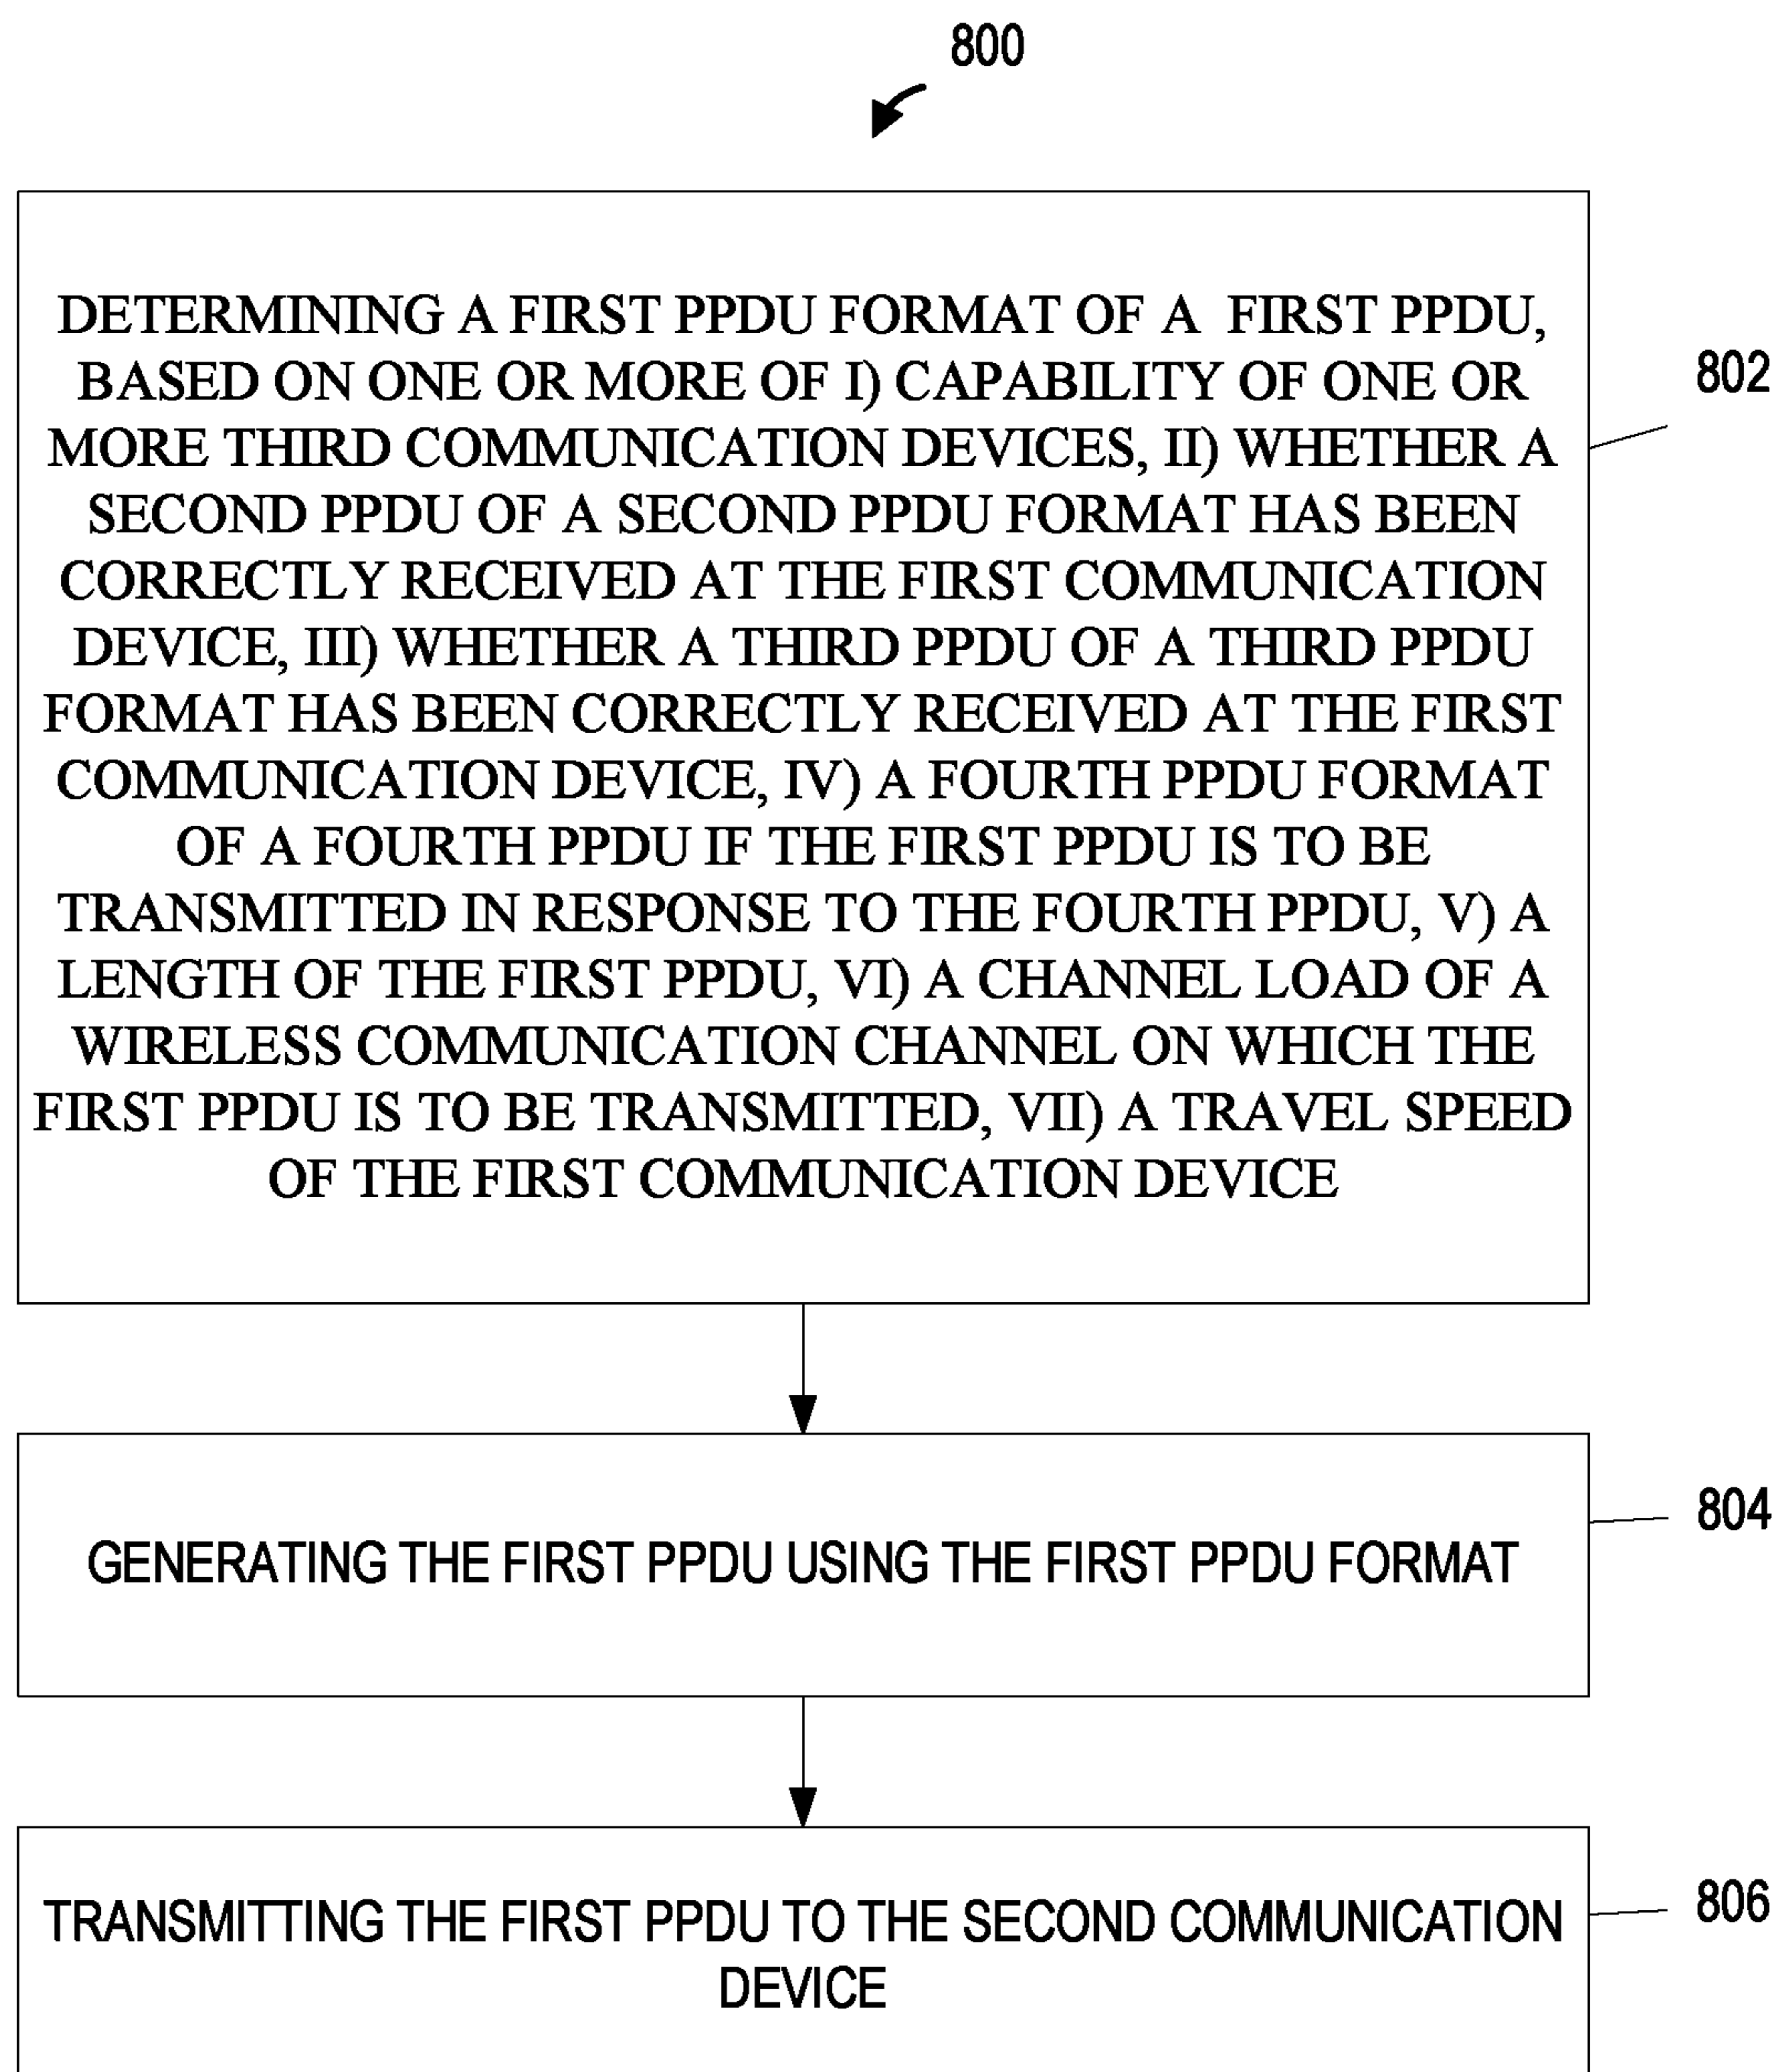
800

DETERMINING A FIRST PPDU FORMAT OF A FIRST PPDU, BASED ON ONE OR MORE OF I) CAPABILITY OF ONE OR MORE THIRD COMMUNICATION DEVICES, II) WHETHER A SECOND PPDU OF A SECOND PPDU FORMAT HAS BEEN CORRECTLY RECEIVED AT THE FIRST COMMUNICATION DEVICE, III) WHETHER A THIRD PPDU OF A THIRD PPDU FORMAT HAS BEEN CORRECTLY RECEIVED AT THE FIRST COMMUNICATION DEVICE, IV) A FOURTH PPDU FORMAT OF A FOURTH PPDU IF THE FIRST PPDU IS TO BE TRANSMITTED IN RESPONSE TO THE FOURTH PPDU, V) A LENGTH OF THE FIRST PPDU, VI) A CHANNEL LOAD OF A WIRELESS COMMUNICATION CHANNEL ON WHICH THE FIRST PPDU IS TO BE TRANSMITTED, VII) A TRAVEL SPEED OF THE FIRST COMMUNICATION DEVICE

802

GENERATING THE FIRST PPDU USING THE FIRST PPDU FORMAT

804

TRANSMITTING THE FIRST PPDU TO THE SECOND COMMUNICATION DEVICE

806